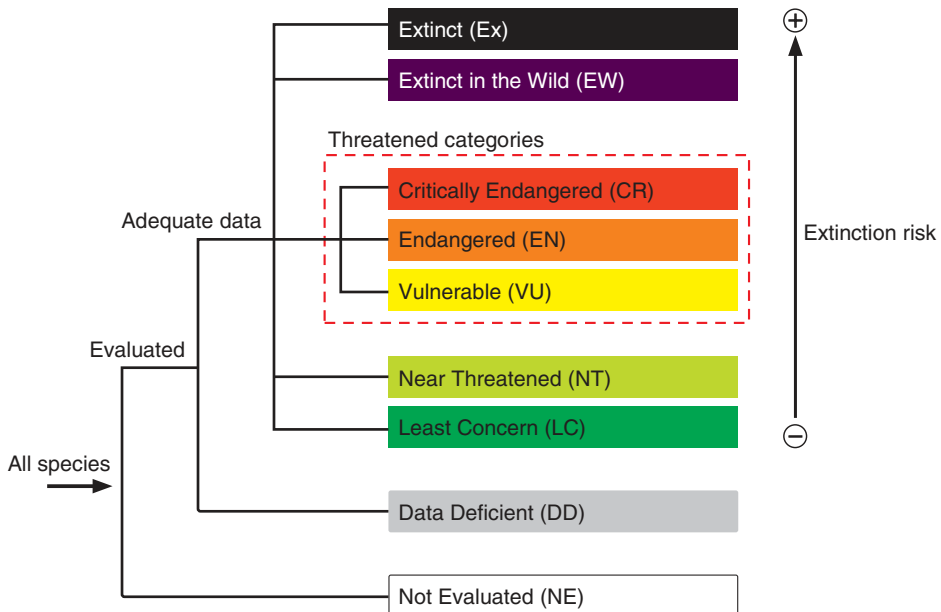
Extinct (Ex)

Extinct in the Wild (EW)

Threatened categories

Critically Endangered (CR)

Endangered (EN)

Vulnerable (VU)

Adequate data

Evaluated

Near Threatened (NT)

Least Concern (LC)

All species

Data Deficient (DD)

Not Evaluated (NE)

⊕

Extinction risk

⊖